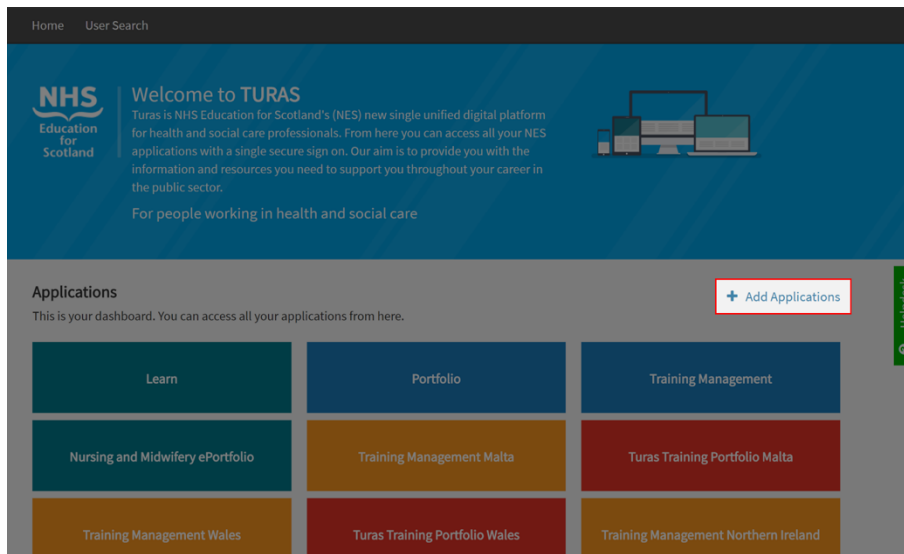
Home User Search

NHS Education for Scotland

Welcome to TURAS

Turas is NHS Education for Scotland's (NES) new single unified digital platform for health and social care professionals. From here you can access all your NES applications with a single secure sign on. Our aim is to provide you with the information and resources you need to support you throughout your career in the public sector.

For people working in health and social care

Applications

This is your dashboard. You can access all your applications from here.

+ Add Applications

| Learn | Portfolio | Training Management |
|---|---|---|
| Nursing and Midwifery ePortfolio | Training Management Malta | Turas Training Portfolio Malta |
| Training Management Wales | Turas Training Portfolio Wales | Training Management Northern Ireland |